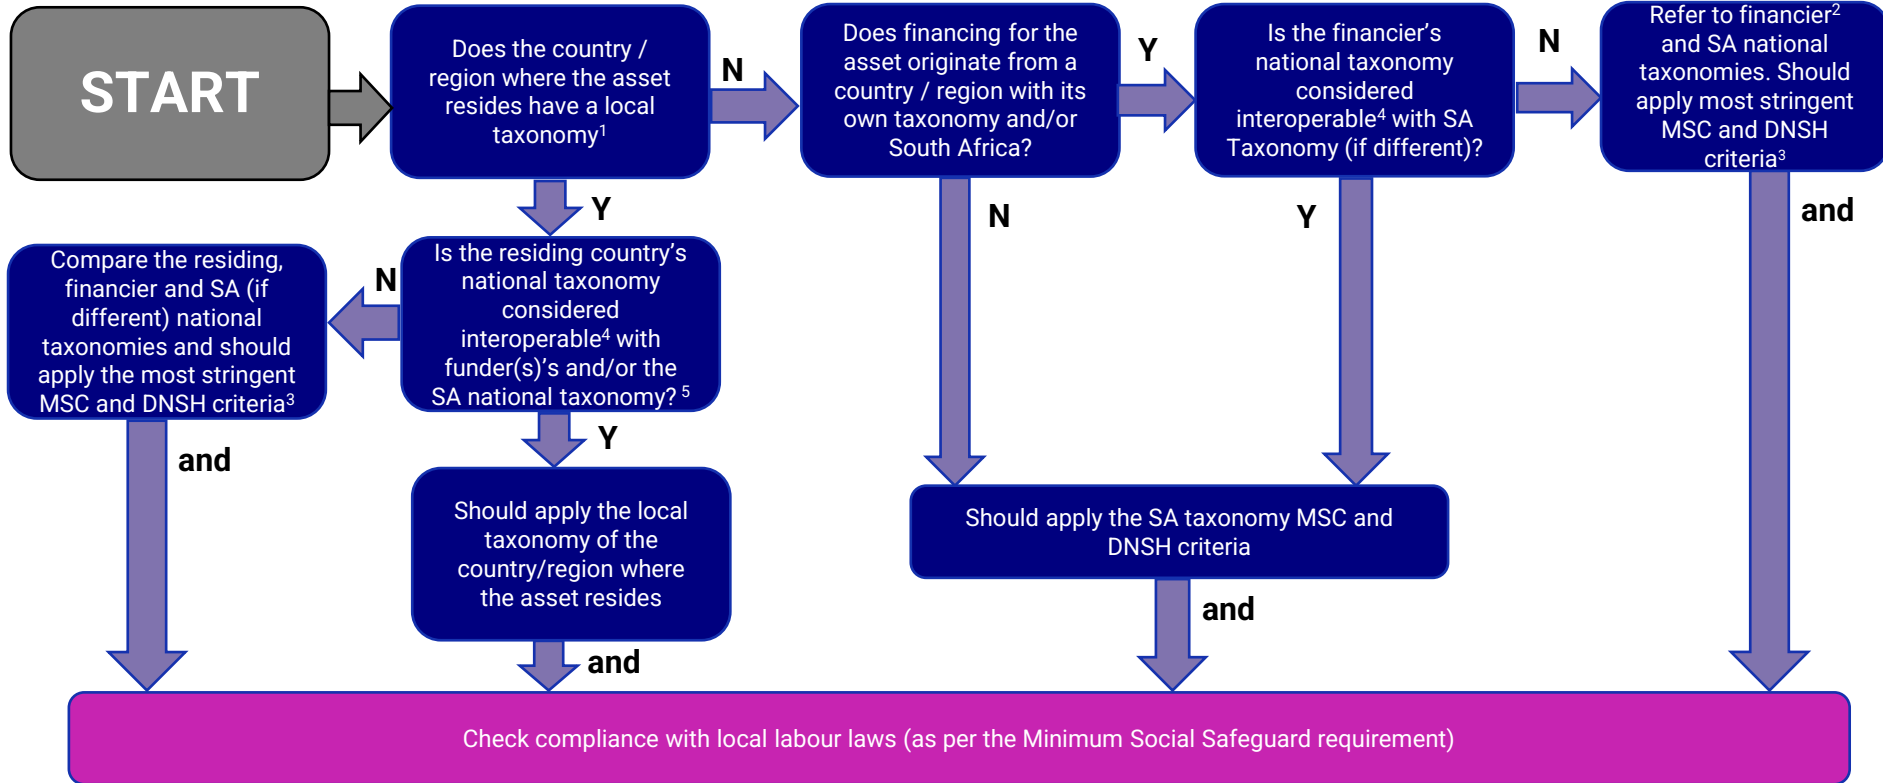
START

Does the country / region where the asset resides have a local taxonomy$^1$

N

Does financing for the asset originate from a country / region with its own taxonomy and/or South Africa?

Y

Is the financier's national taxonomy considered interoperable$^4$ with SA Taxonomy (if different)?

N

Refer to financier$^2$ and SA national taxonomies. Should apply most stringent MSC and DNSH criteria$^3$

Y

N

Y

and

Compare the residing, financier and SA (if different) national taxonomies and should apply the most stringent MSC and DNSH criteria$^3$

N

Is the residing country's national taxonomy considered interoperable$^4$ with funder(s)'s and/or the SA national taxonomy? $^5$

Y

and

Should apply the local taxonomy of the country/region where the asset resides

Should apply the SA taxonomy MSC and DNSH criteria

and

and

Check compliance with local labour laws (as per the Minimum Social Safeguard requirement)